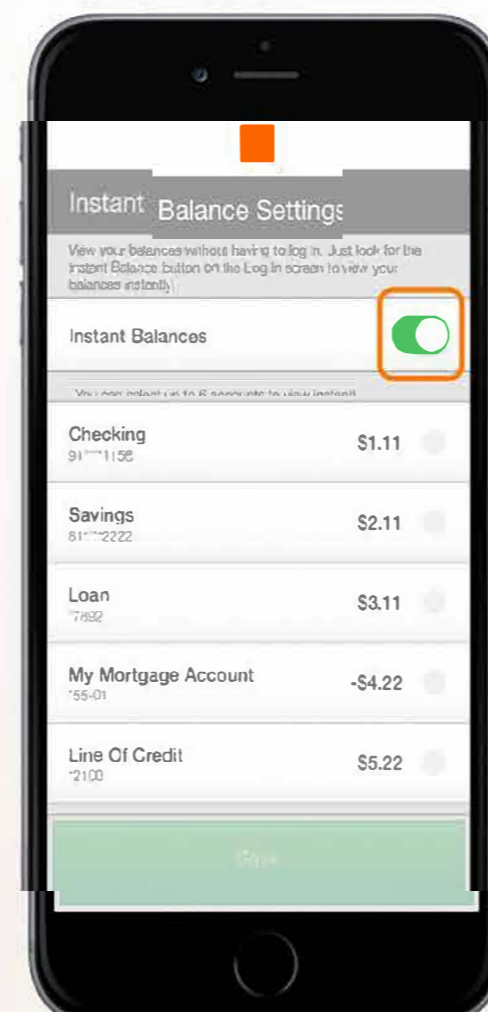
Instant Balance Settings

View your balances without having to log in. Just look for the Instant Balance button on the Log In screen to view your balances instantly.

Instant Balances

You can select up to 6 accounts to view instantl

Checking
91****1156
$1.11

Savings
81****2222
$2.11

Loan
*7892
$3.11

My Mortgage Account
*55-01
-$4.22

Line Of Credit
*2100
$5.22

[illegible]